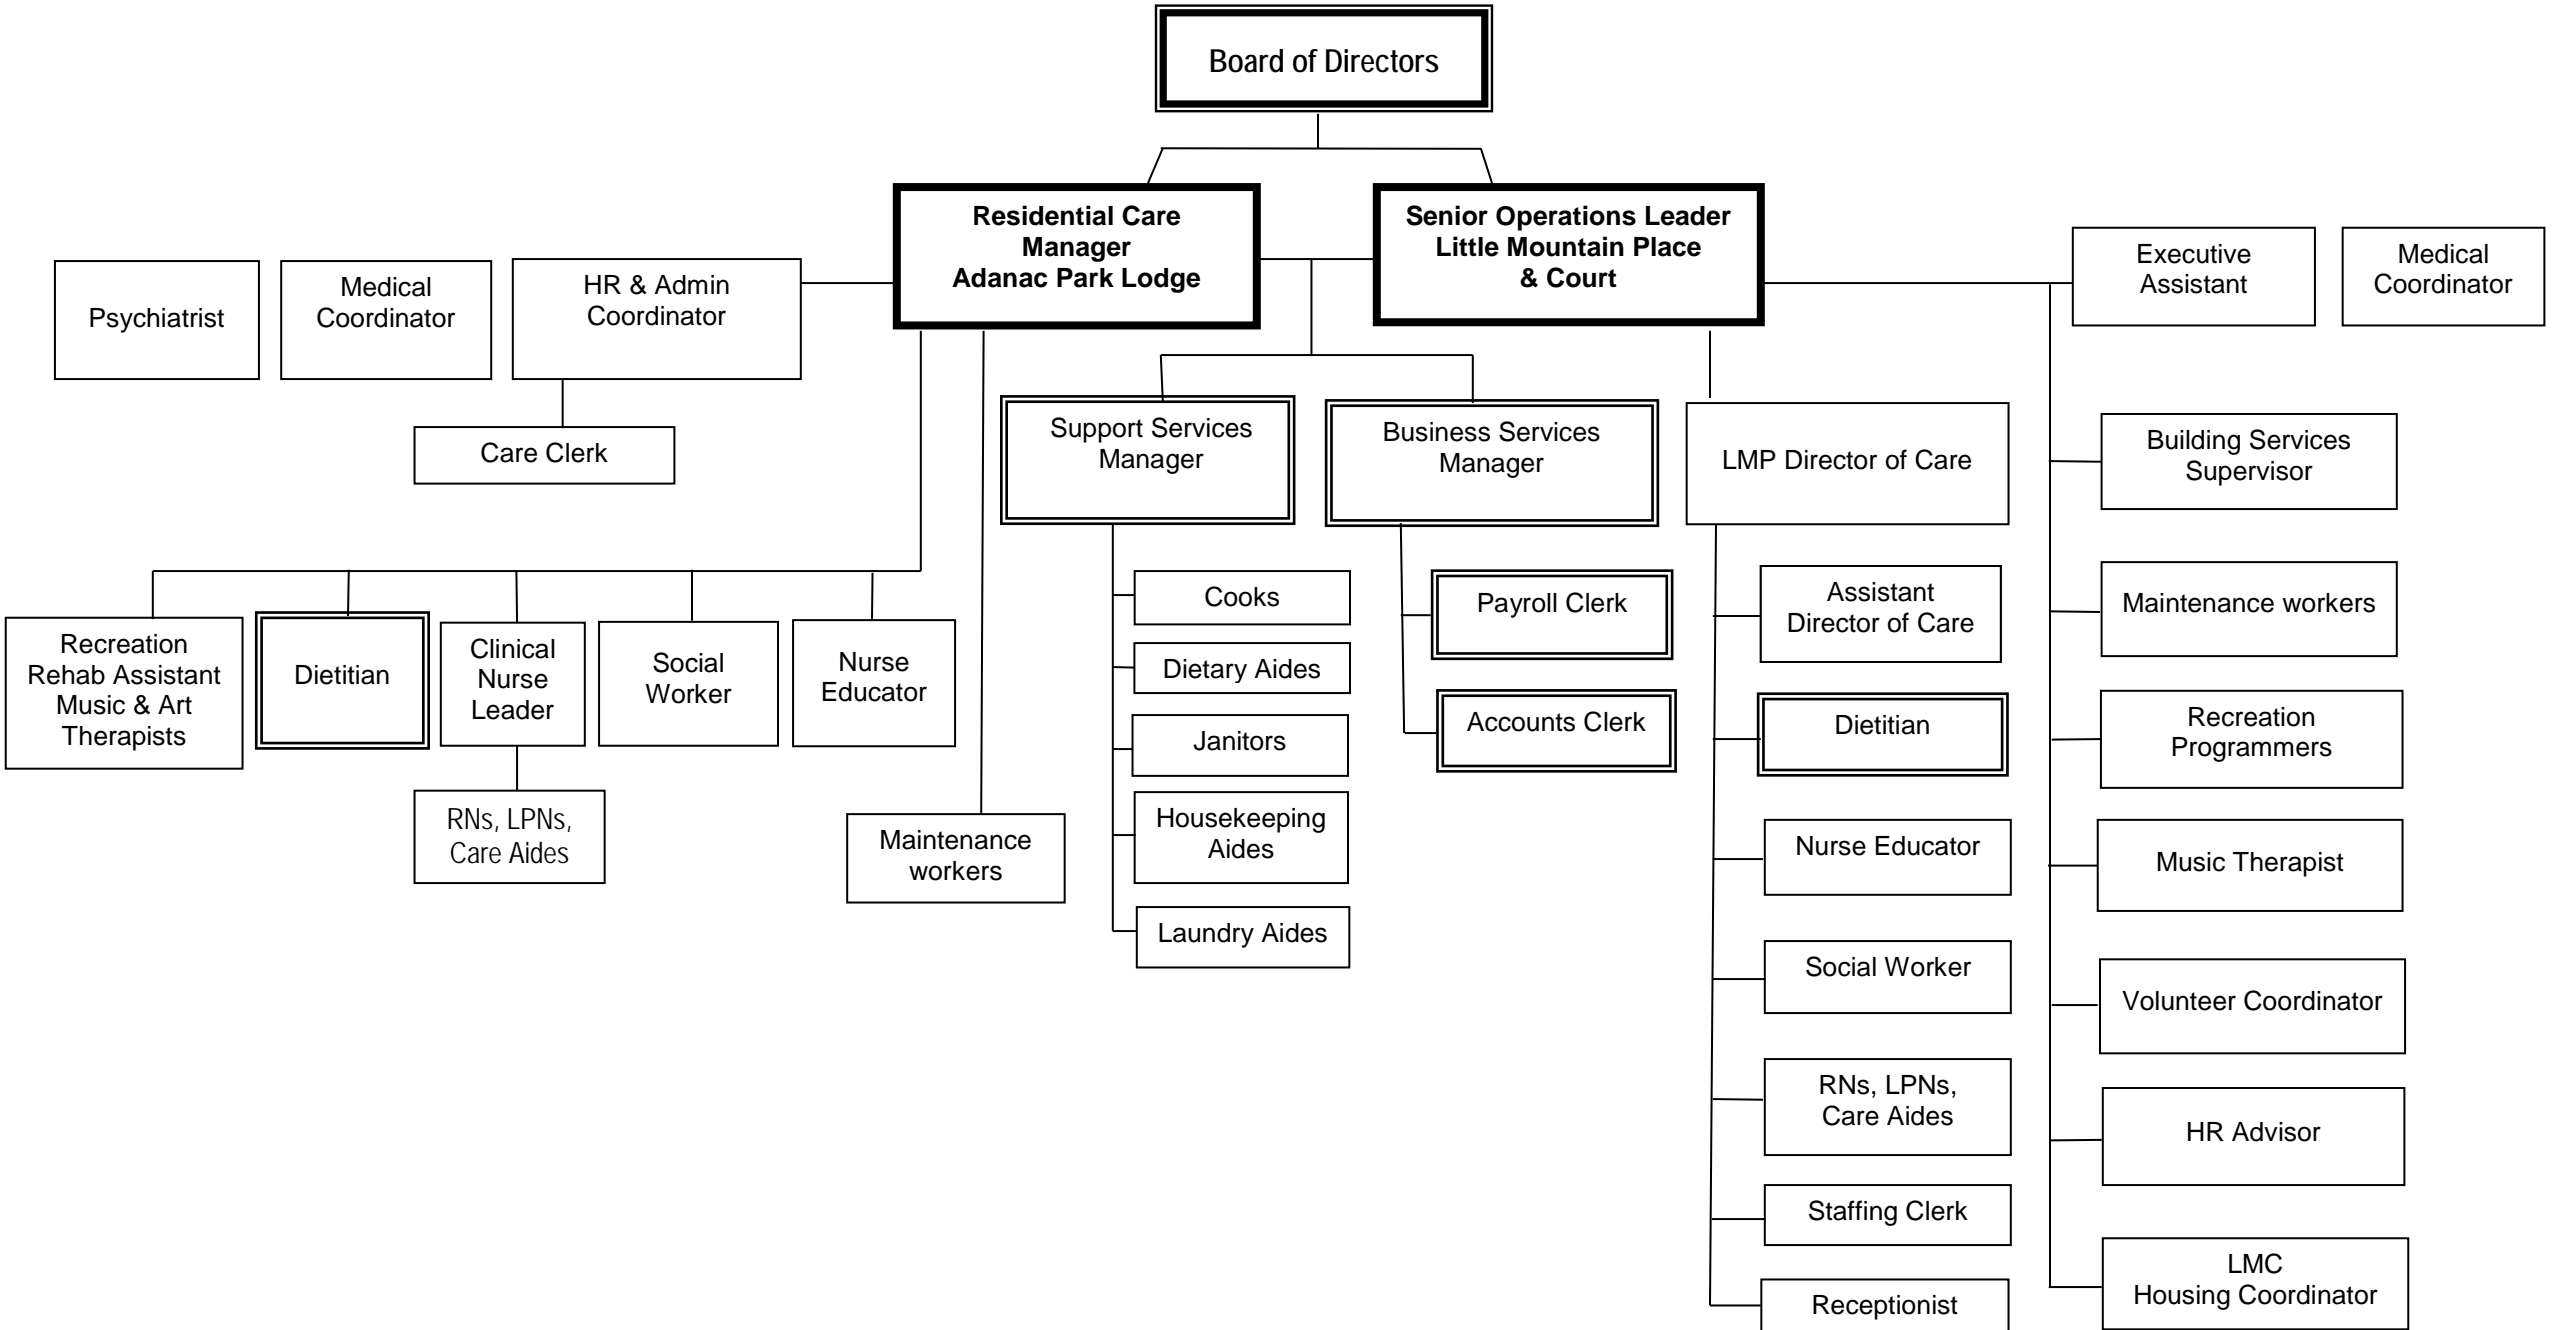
Board of Directors

Residential Care Manager
Adanac Park Lodge

Senior Operations Leader
Little Mountain Place
& Court

Psychiatrist

Medical Coordinator

HR & Admin Coordinator

Care Clerk

Executive Assistant

Medical Coordinator

Support Services Manager

Business Services Manager

LMP Director of Care

Building Services Supervisor

Recreation Rehab Assistant Music & Art Therapists

Dietitian

Clinical Nurse Leader

Social Worker

Nurse Educator

RNs, LPNs, Care Aides

Maintenance workers

Cooks

Dietary Aides

Janitors

Housekeeping Aides

Laundry Aides

Payroll Clerk

Accounts Clerk

Assistant Director of Care

Dietitian

Nurse Educator

Social Worker

RNs, LPNs, Care Aides

Staffing Clerk

Receptionist

Maintenance workers

Recreation Programmers

Music Therapist

Volunteer Coordinator

HR Advisor

LMC
Housing Coordinator